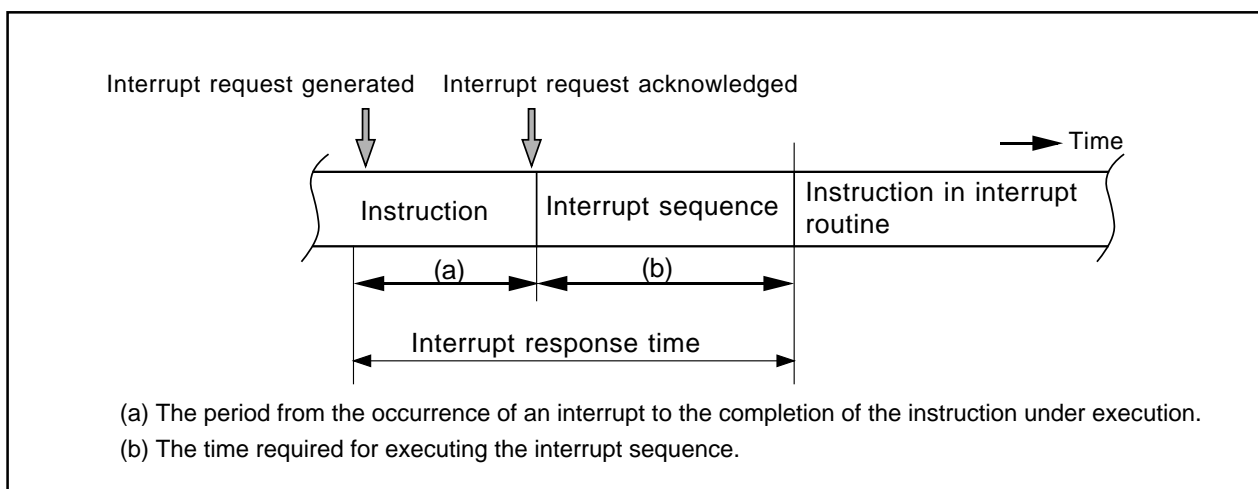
Interrupt request generated
Interrupt request acknowledged

Time

Instruction
Interrupt sequence
Instruction in interrupt routine

(a)
(b)

Interrupt response time

(a) The period from the occurrence of an interrupt to the completion of the instruction under execution.
(b) The time required for executing the interrupt sequence.